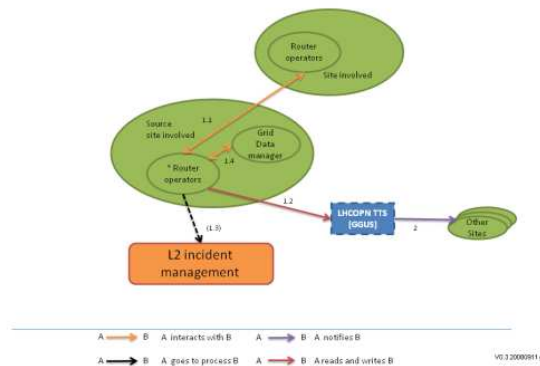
Router operators

Site involved

Source site involved

1.1

Grid Data manager

1.4

* Router operators

1.2

LHCOPN TTS (GGUS)

2

Other Sites

(1.3)

L2 incident management

A B A interacts with B

A B A notifies B

A B A goes to process B

A B A reads and writes B

V0.3 20080911